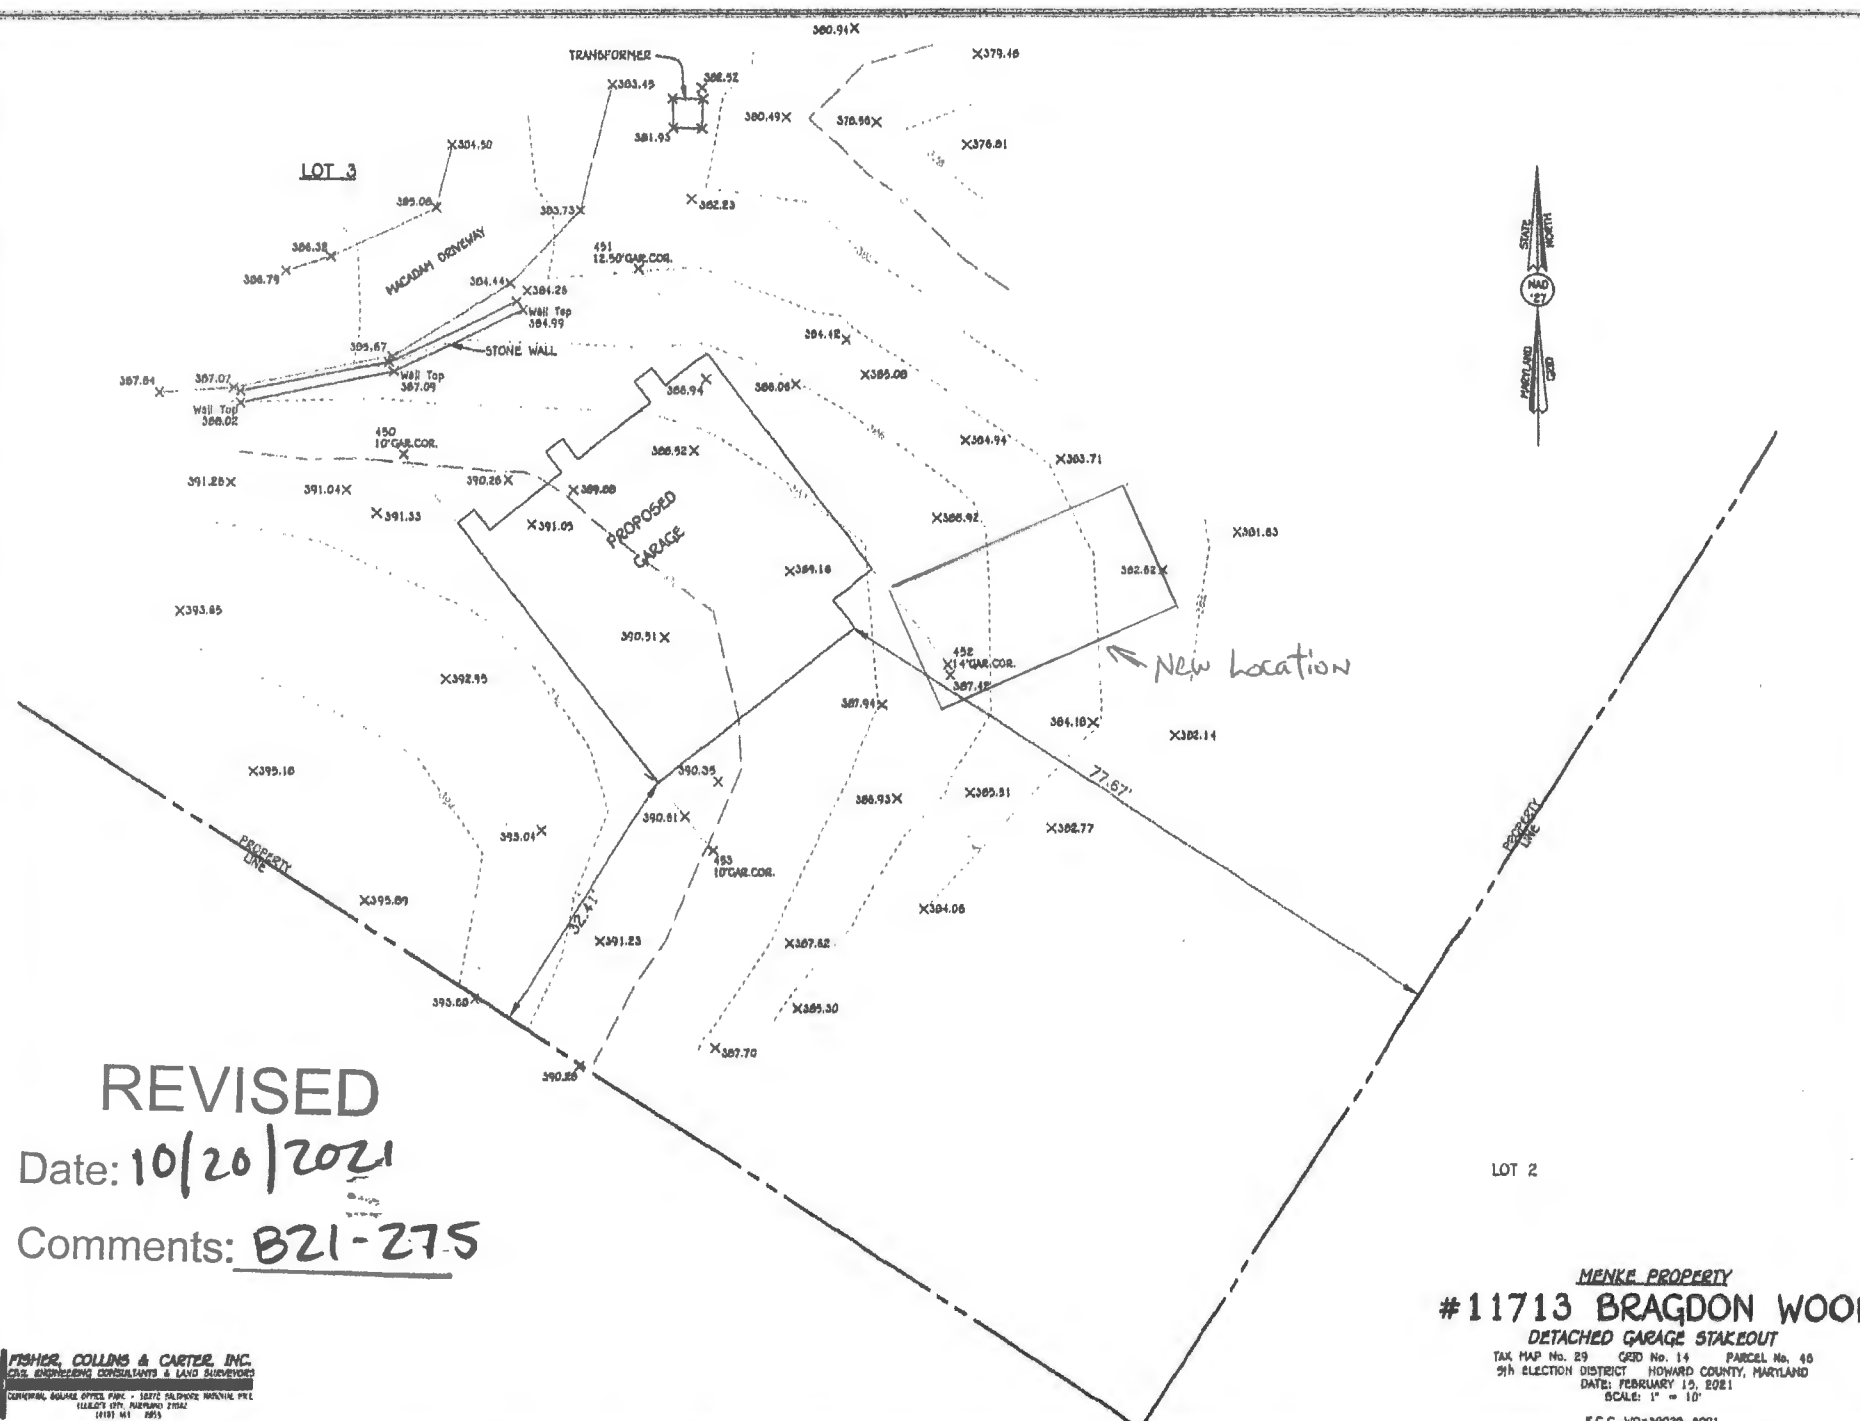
380.94
379.46
TRANSFORMER
383.45
382.52
380.49
378.56
381.93
378.81
384.50
LOT 3
385.06
383.73
382.23
386.38
MACADAM DRIVEWAY
451
12.50'GAR.COR.
386.79
384.44
384.28
Wall Top
384.99
385.67
STONE WALL
384.12
387.64
387.07
Wall Top
387.09
388.94
386.06
385.08
Wall Top
388.02
450
10'GAR.COR.
388.52
384.94
383.71
391.28
391.04
390.26
389.88
391.33
391.05
PROPOSED GARAGE
386.92
381.83
389.16
382.82
393.85
390.51
452
14'GAR.COR.
387.42
New Location
392.95
387.94
384.18
382.14
395.16
390.35
77.67'
388.93
385.51
390.61
393.01
382.77
PROPERTY LINE
453
10'GAR.COR.
395.69
384.06
32.41'
391.23
387.62
PROPERTY LINE
393.60
385.30
387.70
390.28
STATE NORTH
NAD '27
MARYLAND GRID
REVISED
Date: 10/20/2021
Comments: B21-275
LOT 2
MENKE PROPERTY
#11713 BRAGDON WOO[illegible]
DETACHED GARAGE STAKEOUT
TAX MAP No. 29 GRID No. 14 PARCEL No. 46
5th ELECTION DISTRICT HOWARD COUNTY, MARYLAND
DATE: FEBRUARY 15, 2021
SCALE: 1" = 10'
FISHER, COLLINS & CARTER, INC.
CIVIL ENGINEERING CONSULTANTS & LAND SURVEYORS
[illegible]